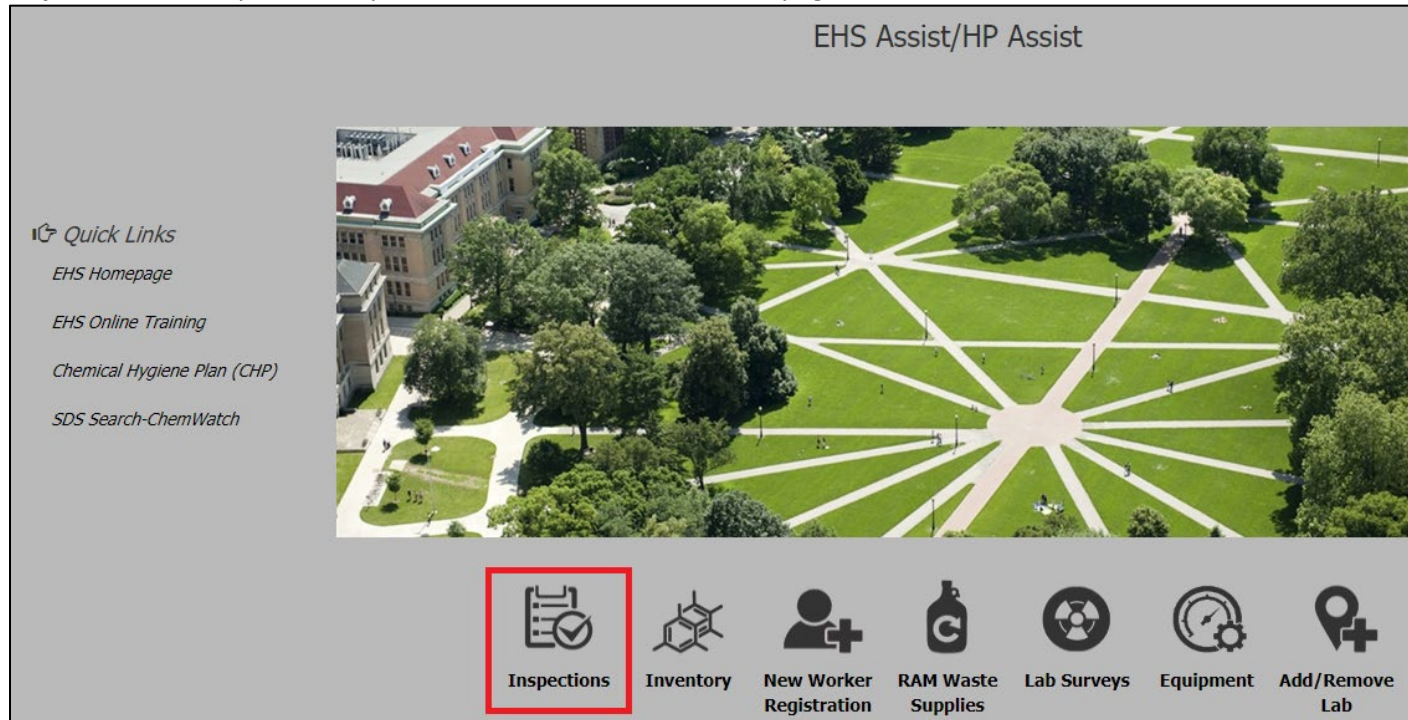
EHS Assist/HP Assist

Quick Links
EHS Homepage
EHS Online Training
Chemical Hygiene Plan (CHP)
SDS Search-ChemWatch

Inspections
Inventory
New Worker Registration
RAM Waste Supplies
Lab Surveys
Equipment
Add/Remove Lab